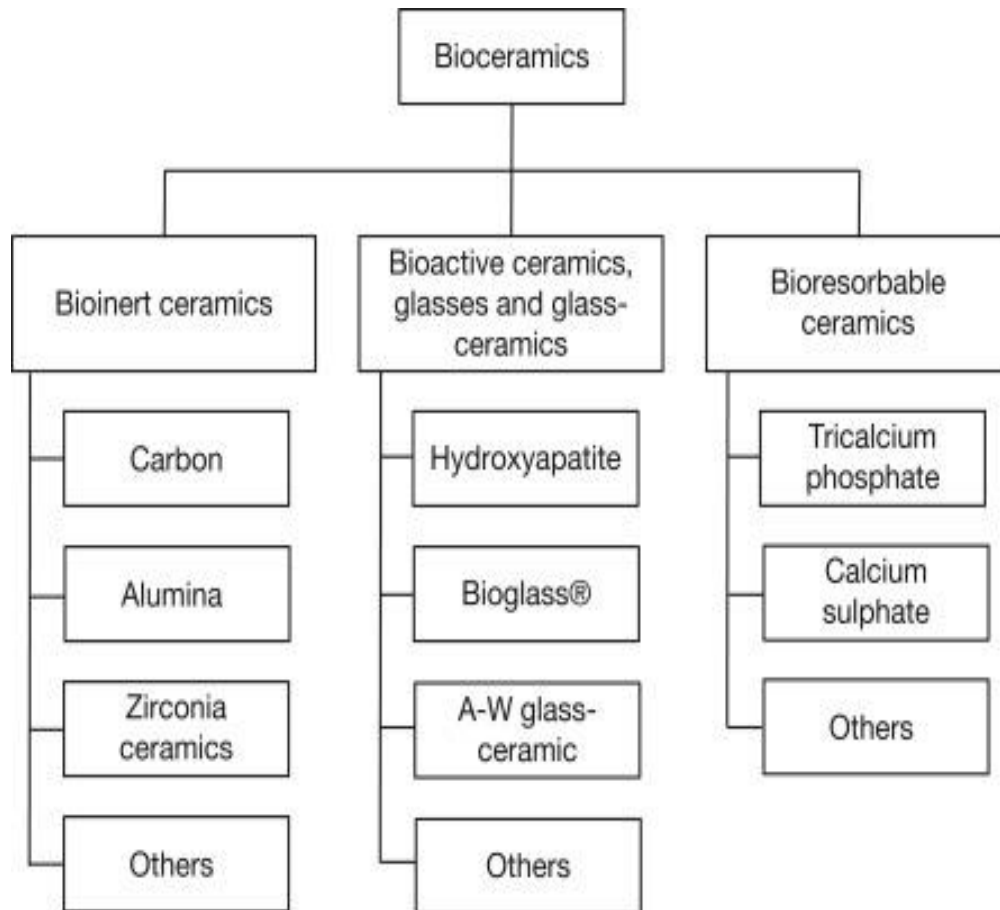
Bioceramics

Bioinert ceramics

Carbon

Alumina

Zirconia ceramics

Others

Bioactive ceramics, glasses and glass-ceramics

Hydroxyapatite

Bioglass®

A-W glass-ceramic

Others

Bioresorbable ceramics

Tricalcium phosphate

Calcium sulphate

Others